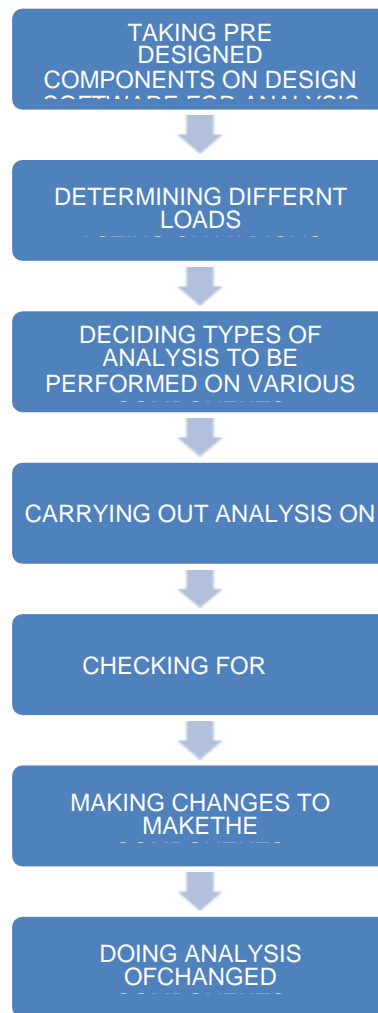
TAKING PRE DESIGNED COMPONENTS ON DESIGN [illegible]

DETERMINING DIFFERNT LOADS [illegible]

DECIDING TYPES OF ANALYSIS TO BE PERFORMED ON VARIOUS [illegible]

CARRYING OUT ANALYSIS ON

CHECKING FOR

MAKING CHANGES TO MAKETHE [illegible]

DOING ANALYSIS OFCHANGED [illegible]